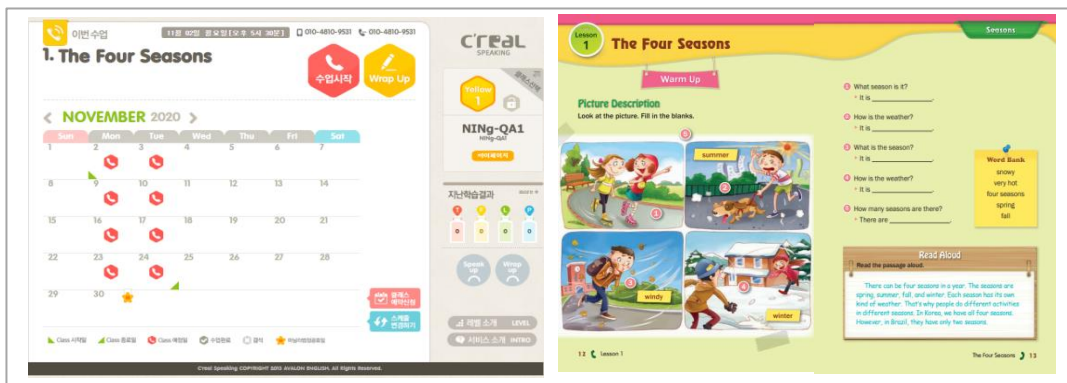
이번 수업 11월 02일 월요일 [오후 5시 30분] 010-4810-9531 010-4810-9531

1. The Four Seasons

수업시작

Wrap Up

C'real SPEAKING

Yellow 1

NINg-QA1
NINg-QA1

NOVEMBER 2020

| Sun | Mon | Tue | Wed | Thu | Fri | Sat |
|---|---|---|---|---|---|---|
| 1 | 2 | 3 | 4 | 5 | 6 | 7 |
| 8 | 9 | 10 | 11 | 12 | 13 | 14 |
| 15 | 16 | 17 | 18 | 19 | 20 | 21 |
| 22 | 23 | 24 | 25 | 26 | 27 | 28 |
| 29 | 30 | | | | | |

지난학습결과

0 0 0 0

Speak Up

Wrap Up

레벨 소개 LEVEL

서비스 소개 INTRO

Class 시작일 Class 종료일 Class 예정일 수업완료 결석

C'real Speaking COPYRIGHT 2015 AVALON ENGLISH. All Rights Reserved.

Lesson 1 The Four Seasons

Seasons

Warm Up

Picture Description
Look at the picture. Fill in the blanks.

summer

windy

winter

1 What season is it?
* It is ______________.

2 How is the weather?
* It is ______________.

3 What is the season?
* It is ______________.

4 How is the weather?
* It is ______________.

5 How many seasons are there?
* There are ______________.

Word Bank
snowy
very hot
four seasons
spring
fall

Read Aloud
Read the passage aloud.

There can be four seasons in a year. The seasons are spring, summer, fall, and winter. Each season has its own kind of weather. That's why people do different activities in different seasons. In Korea, we have all four seasons. However, in Brazil, they have only two seasons.

12 Lesson 1

The Four Seasons 13